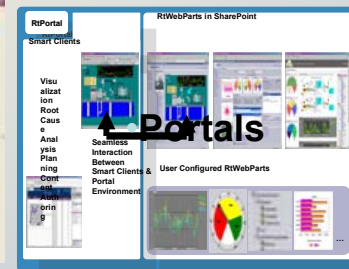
RtPortal

Smart Clients

Visualization Root Cause Analysis Planning Content Authoring

RtWebParts in SharePoint

Portals

Seamless Interaction Between Smart Clients & Portal Environment

User Configured RtWebParts

...